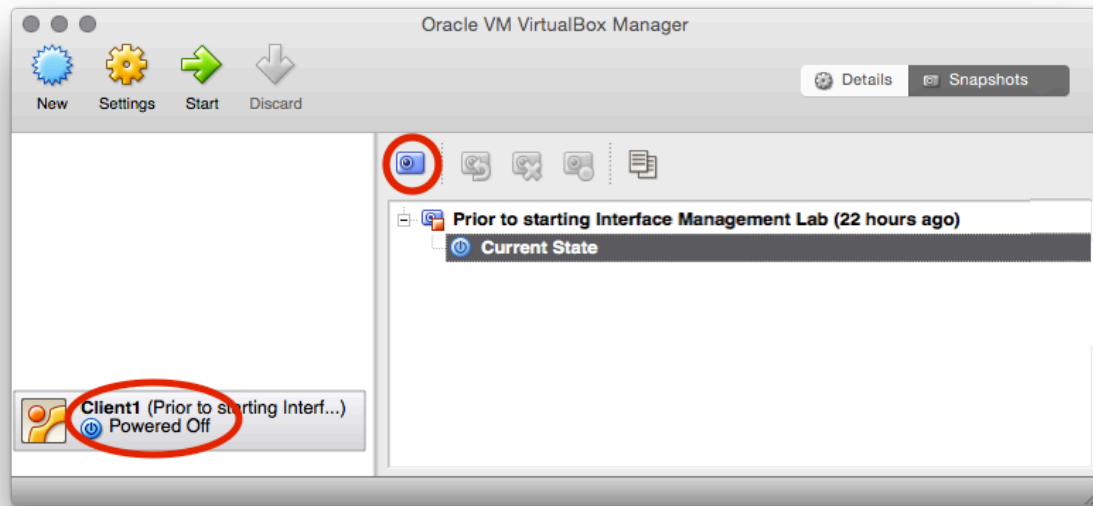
Oracle VM VirtualBox Manager

New Settings Start Discard

Details Snapshots

Prior to starting Interface Management Lab (22 hours ago)

Current State

Client1 (Prior to starting Interf...)
Powered Off